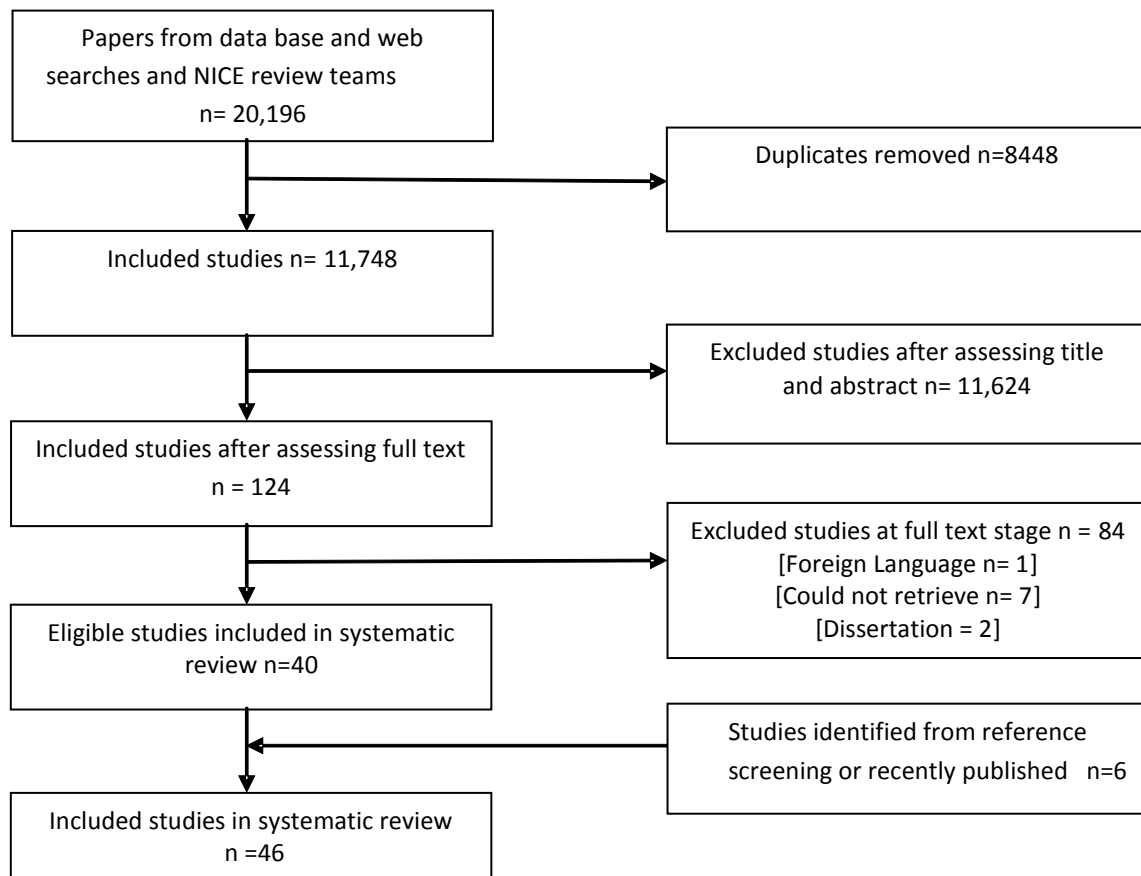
Papers from data base and web searches and NICE review teams
n= 20,196

Duplicates removed n=8448

Included studies n= 11,748

Excluded studies after assessing title and abstract n= 11,624

Included studies after assessing full text
n = 124

Excluded studies at full text stage n = 84
[Foreign Language n= 1]
[Could not retrieve n= 7]
[Dissertation = 2]

Eligible studies included in systematic review n=40

Studies identified from reference screening or recently published n=6

Included studies in systematic review
n =46